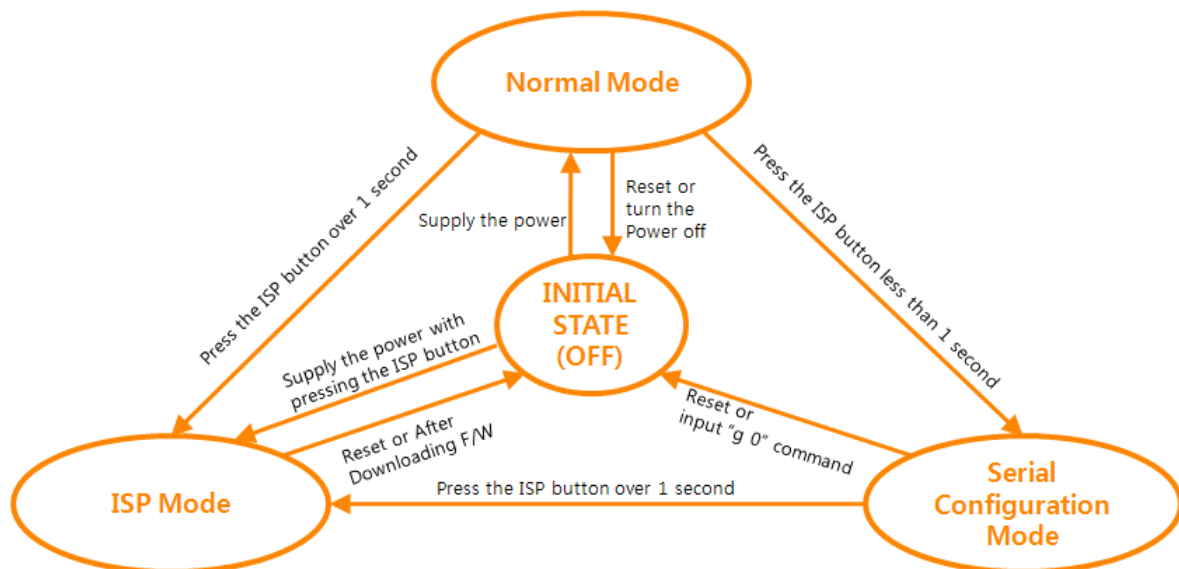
Normal Mode

Press the ISP button over 1 second

Supply the power

Reset or turn the Power off

Press the ISP button less than 1 second

INITIAL STATE (OFF)

Supply the power with pressing the ISP button

Reset or After Downloading F/W

Reset or input "g 0" command

ISP Mode

Press the ISP button over 1 second

Serial Configuration Mode